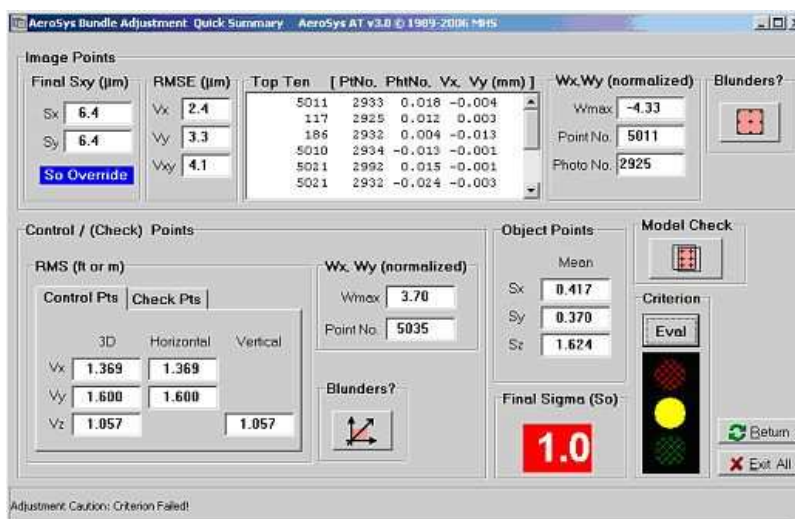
AeroSys Bundle Adjustment Quick Summary AeroSys AT v3.0 © 1989-2006 MHS

Image Points

Final Sxy (µm)
Sx 6.4
Sy 6.4
So Override

RMSE (µm)
Vx 2.4
Vy 3.3
Vxy 4.1

Top Ten [ PtNo, PhtNo, Vx, Vy (mm) ]

| PtNo | PhtNo | Vx | Vy |
|---|---|---|---|
| 5011 | 2933 | 0.018 | -0.004 |
| 117 | 2925 | 0.012 | 0.003 |
| 186 | 2932 | 0.004 | -0.013 |
| 5010 | 2934 | -0.013 | -0.001 |
| 5021 | 2992 | 0.015 | -0.001 |
| 5021 | 2932 | -0.024 | -0.003 |

Wx,Wy (normalized)
Wmax -4.33
Point No. 5011
Photo No. 2925

Blunders?

Control / (Check) Points

RMS (ft or m)

Control Pts | Check Pts

| | 3D | Horizontal | Vertical |
|---|---|---|---|
| Vx | 1.369 | 1.369 | |
| Vy | 1.600 | 1.600 | |
| Vz | 1.057 | | 1.057 |

Wx, Wy (normalized)
Wmax 3.70
Point No. 5035

Blunders?

Object Points
Mean
Sx 0.417
Sy 0.370
Sz 1.624

Final Sigma (So)
1.0

Model Check

Criterion
Eval

Return
Exit All

Adjustment Caution: Criterion Failed!